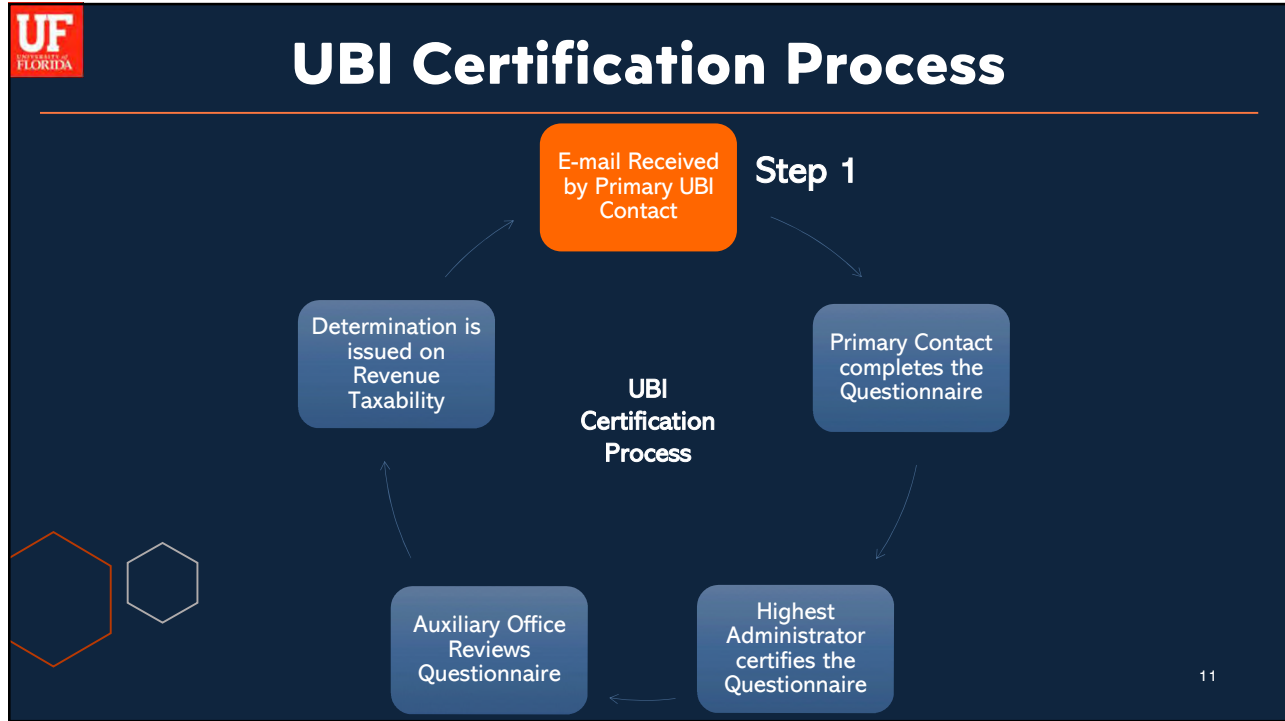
UF UNIVERSITY of FLORIDA

UBI Certification Process

E-mail Received by Primary UBI Contact

Step 1

Primary Contact completes the Questionnaire

Highest Administrator certifies the Questionnaire

Auxiliary Office Reviews Questionnaire

Determination is issued on Revenue Taxability

UBI Certification Process

11